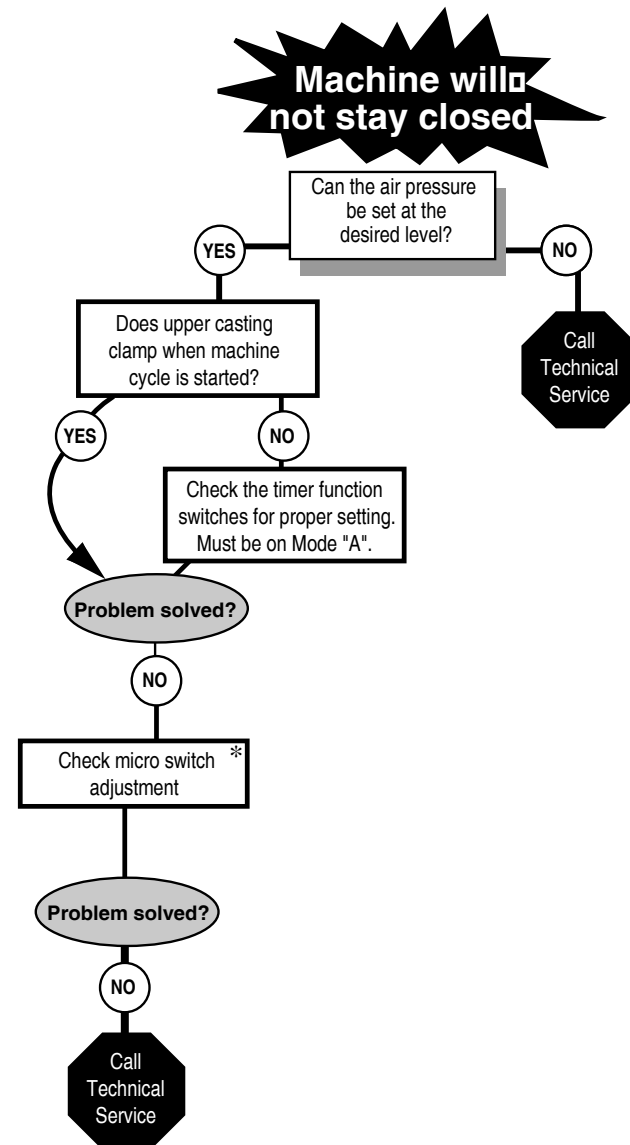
Machine will not stay closed

Can the air pressure be set at the desired level?

YES

NO

Call Technical Service

Does upper casting clamp when machine cycle is started?

YES

NO

Check the timer function switches for proper setting. Must be on Mode "A".

Problem solved?

NO

Check micro switch adjustment *

Problem solved?

NO

Call Technical Service